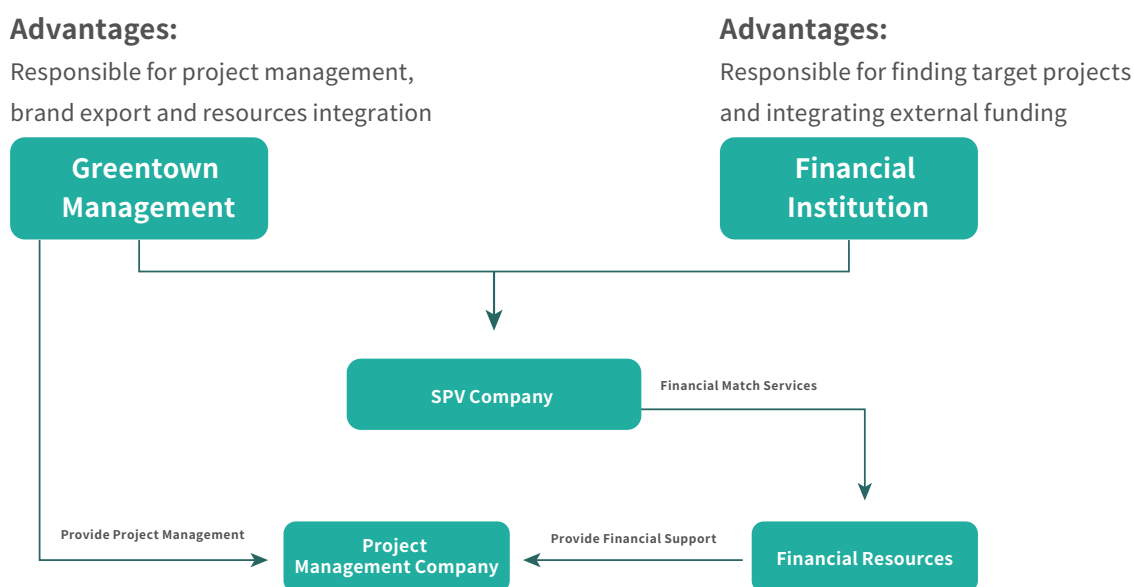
Advantages:
Responsible for project management, brand export and resources integration

Greentown Management

Advantages:
Responsible for finding target projects and integrating external funding

Financial Institution

SPV Company

Financial Match Services

Provide Project Management

Project Management Company

Provide Financial Support

Financial Resources